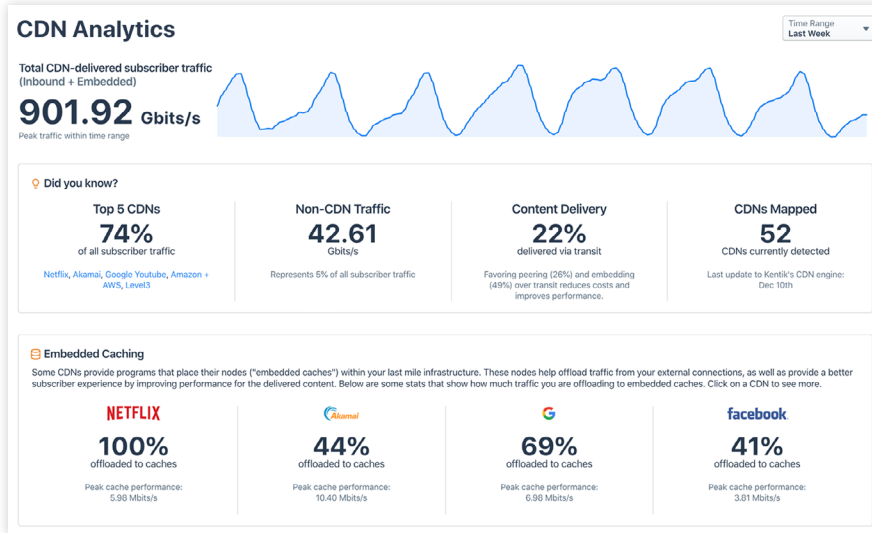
CDN Analytics

Time Range
Last Week

Total CDN-delivered subscriber traffic (Inbound + Embedded)

901.92 Gbits/s

Peak traffic within time range

Did you know?

Top 5 CDNs
74%
of all subscriber traffic
Netflix, Akamai, Google Youtube, Amazon + AWS, Level3

Non-CDN Traffic
42.61
Gbits/s
Represents 5% of all subscriber traffic

Content Delivery
22%
delivered via transit
Favoring peering (26%) and embedding (49%) over transit reduces costs and improves performance.

CDNs Mapped
52
CDNs currently detected
Last update to Kentik's CDN engine: Dec 10th

Embedded Caching

Some CDNs provide programs that place their nodes ("embedded caches") within your last mile infrastructure. These nodes help offload traffic from your external connections, as well as provide a better subscriber experience by improving performance for the delivered content. Below are some stats that show how much traffic you are offloading to embedded caches. Click on a CDN to see more.

NETFLIX
100%
offloaded to caches
Peak cache performance:
5.98 Mbits/s

Akamai
44%
offloaded to caches
Peak cache performance:
10.40 Mbits/s

G
69%
offloaded to caches
Peak cache performance:
6.98 Mbits/s

facebook
41%
offloaded to caches
Peak cache performance:
3.81 Mbits/s